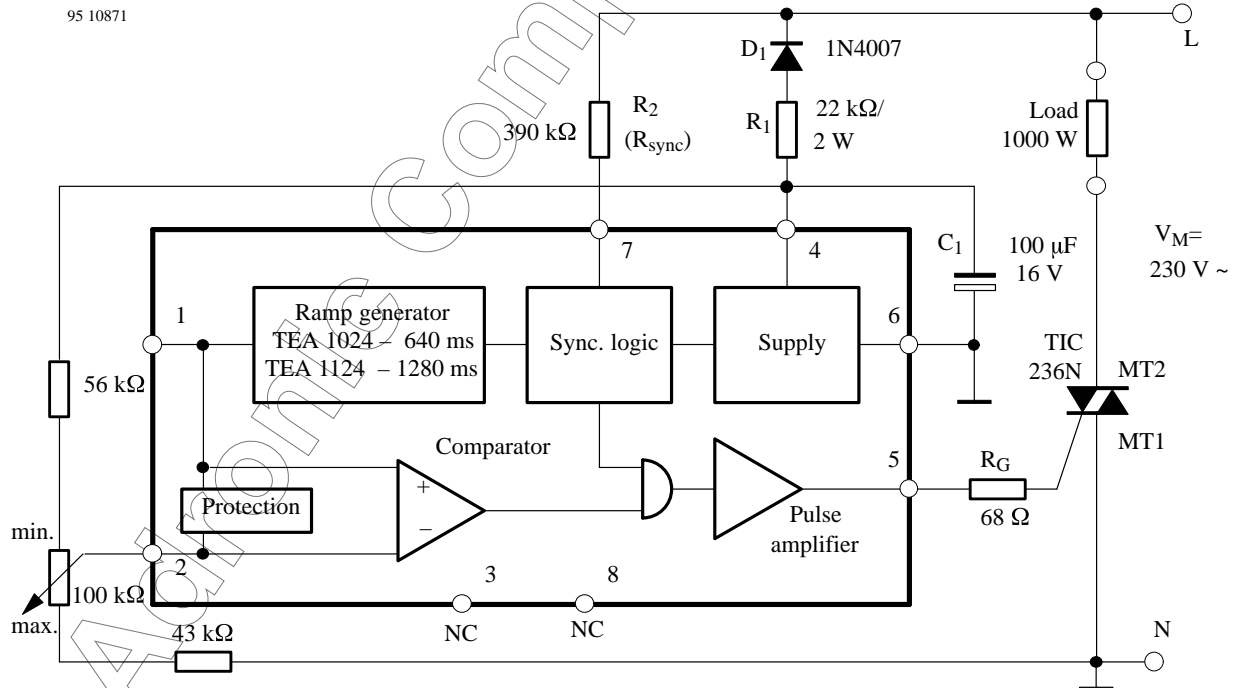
95 10871

$D_1$ 1N4007

L

$R_2$ ($R_{sync}$)

390 kΩ

$R_1$

22 kΩ/ 2 W

Load 1000 W

7

4

$C_1$

100 μF 16 V

$V_M$= 230 V ~

1

Ramp generator
TEA 1024 – 640 ms
TEA 1124 – 1280 ms

Sync. logic

Supply

6

TIC 236N

MT2

56 kΩ

Comparator

MT1

5

$R_G$

68 Ω

+

–

Protection

Pulse amplifier

min.

2

3

8

100 kΩ

max.

43 kΩ

NC

NC

N